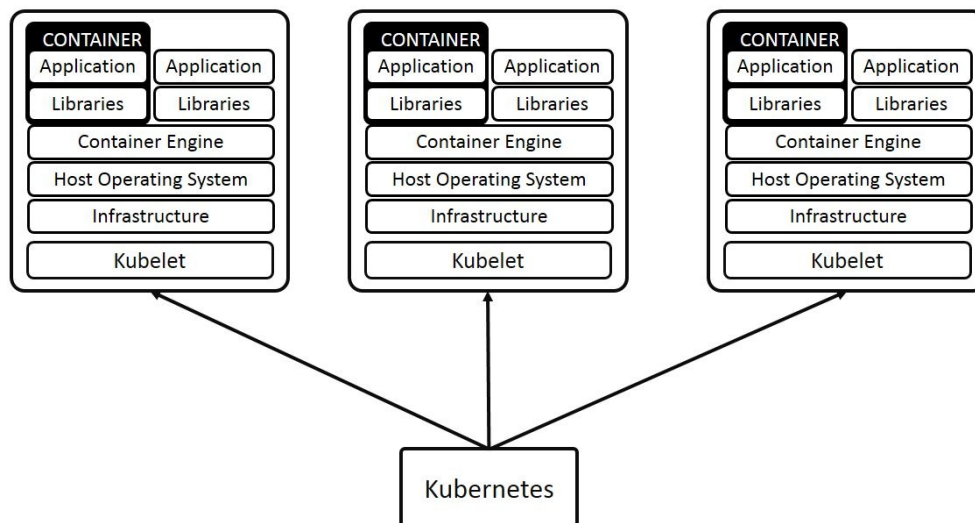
CONTAINER
Application
Application
Libraries
Libraries
Container Engine
Host Operating System
Infrastructure
Kubelet

CONTAINER
Application
Application
Libraries
Libraries
Container Engine
Host Operating System
Infrastructure
Kubelet

CONTAINER
Application
Application
Libraries
Libraries
Container Engine
Host Operating System
Infrastructure
Kubelet

Kubernetes